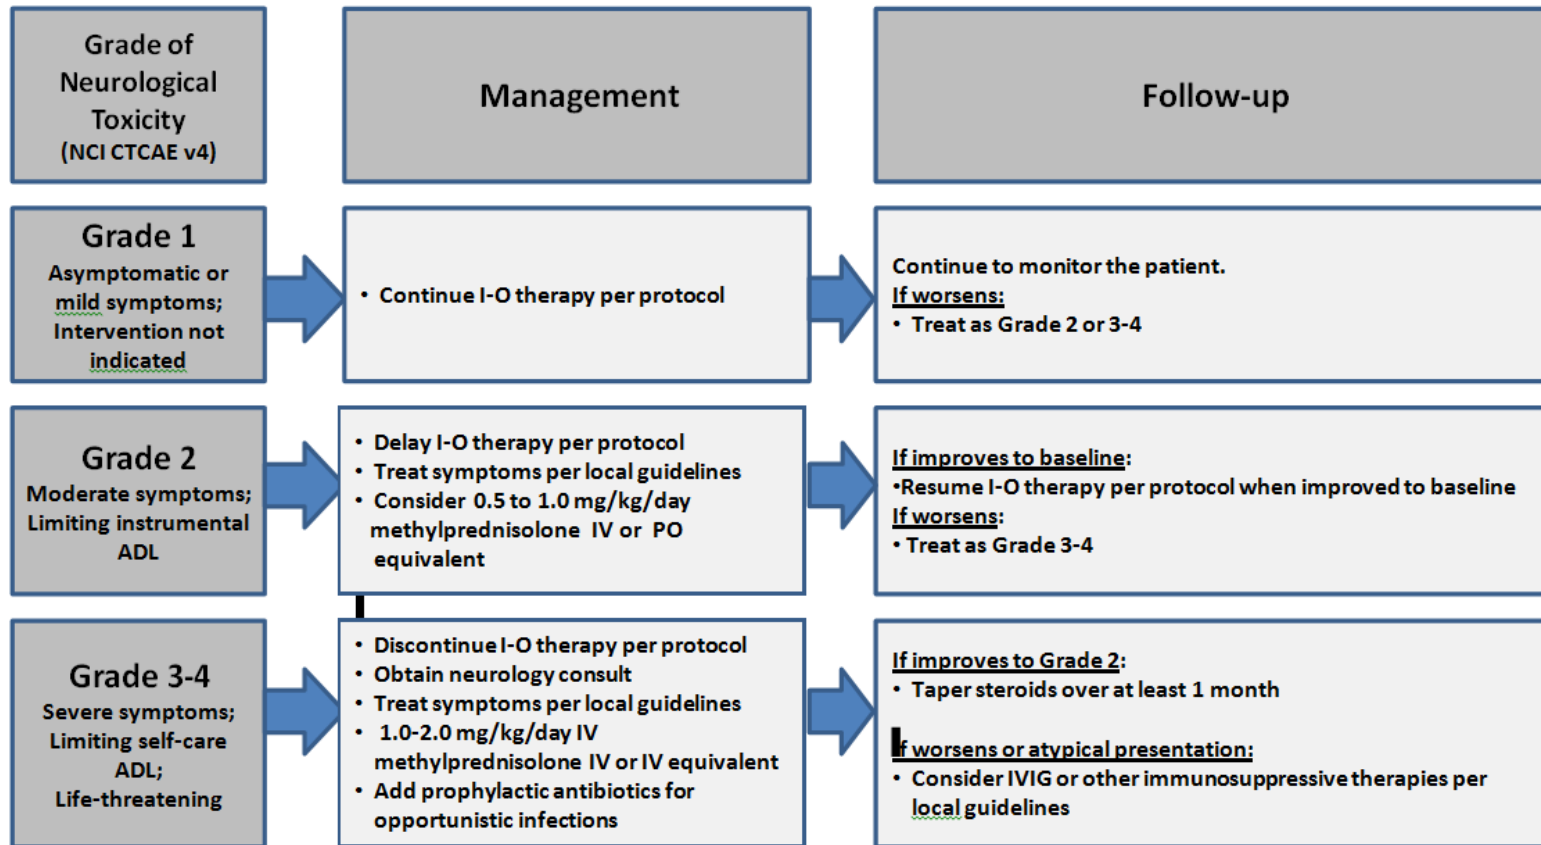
| Grade of Neurological Toxicity (NCI CTCAE v4) | Management | Follow-up |
|---|---|---|
| Grade 1 Asymptomatic or mild symptoms; Intervention not indicated | • Continue I-O therapy per protocol | Continue to monitor the patient. If worsens: • Treat as Grade 2 or 3-4 |
| Grade 2 Moderate symptoms; Limiting instrumental ADL | • Delay I-O therapy per protocol • Treat symptoms per local guidelines • Consider 0.5 to 1.0 mg/kg/day methylprednisolone IV or PO equivalent | If improves to baseline: •Resume I-O therapy per protocol when improved to baseline If worsens: • Treat as Grade 3-4 |
| Grade 3-4 Severe symptoms; Limiting self-care ADL; Life-threatening | • Discontinue I-O therapy per protocol • Obtain neurology consult • Treat symptoms per local guidelines • 1.0-2.0 mg/kg/day IV methylprednisolone IV or IV equivalent • Add prophylactic antibiotics for opportunistic infections | If improves to Grade 2: • Taper steroids over at least 1 month If worsens or atypical presentation: • Consider IVIG or other immunosuppressive therapies per local guidelines |